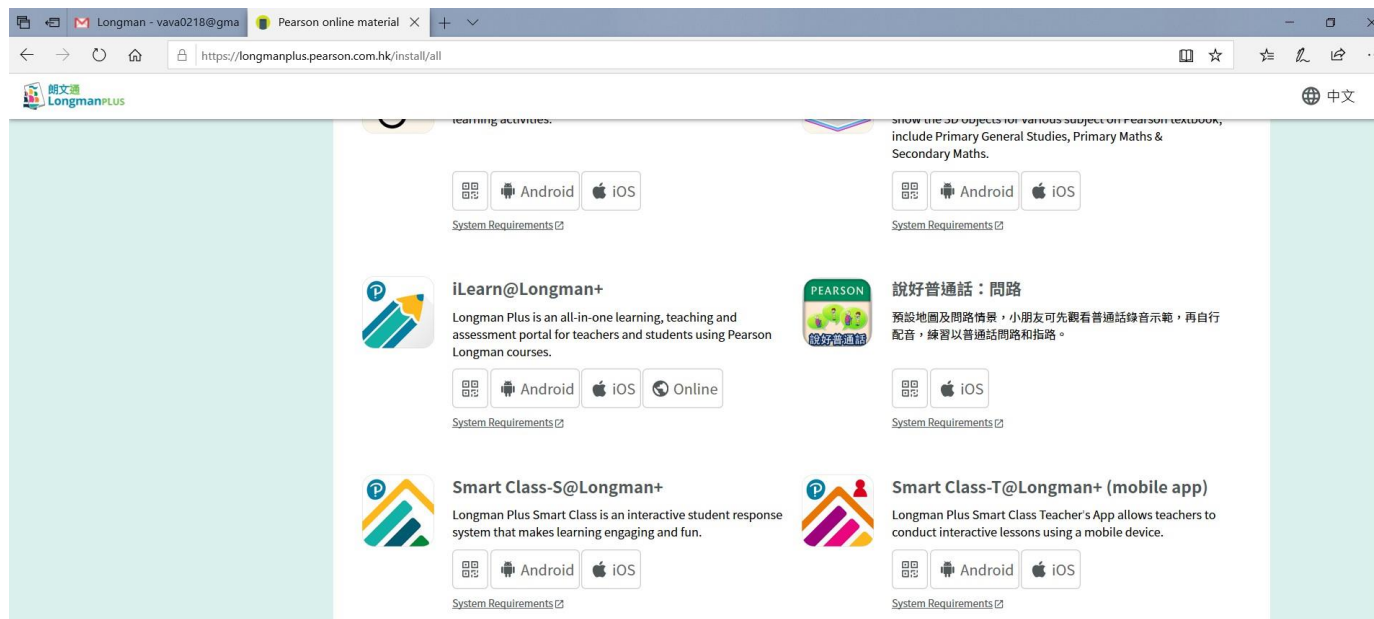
Longman - vava0218@gma
Pearson online material ×
https://longmanplus.pearson.com.hk/install/all

朗文通 LongmanPLUS
中文

learning activities.

Android iOS
System Requirements

show the 3D objects for various subject on Pearson textbook, include Primary General Studies, Primary Maths & Secondary Maths.

Android iOS
System Requirements

iLearn@Longman+
Longman Plus is an all-in-one learning, teaching and assessment portal for teachers and students using Pearson Longman courses.
Android iOS Online
System Requirements

PEARSON
說好普通話
說好普通話：問路
預設地圖及問路情景，小朋友可先觀看普通話錄音示範，再自行配音，練習以普通話問路和指路。
iOS
System Requirements

Smart Class-S@Longman+
Longman Plus Smart Class is an interactive student response system that makes learning engaging and fun.
Android iOS
System Requirements

Smart Class-T@Longman+ (mobile app)
Longman Plus Smart Class Teacher's App allows teachers to conduct interactive lessons using a mobile device.
Android iOS
System Requirements